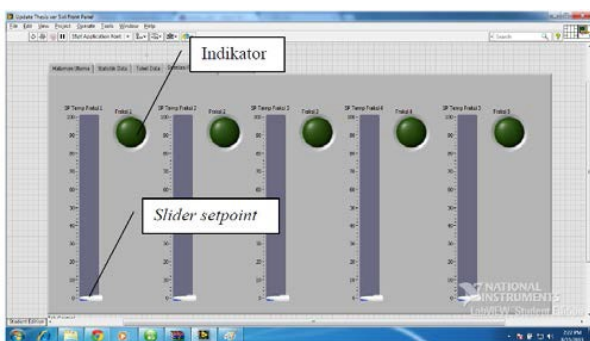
Update Thesis ver 5 of Front Panel

File Edit View Project Operate Tools Window Help

Start Application Font

Search

Indikator

Halaman Utama | Statistik Data | Tabel Data | Setpoint

SP Temp Fakul 1 | Fakul 1 | SP Temp Fakul 2 | Fakul 2 | SP Temp Fakul 3 | Fakul 3 | SP Temp Fakul 4 | Fakul 4 | SP Temp Fakul 5 | Fakul 5

100 90 80 70 60 50 40 30 20 10 0

Slider setpoint

NATIONAL INSTRUMENTS LabVIEW Student Edition

Student Edition